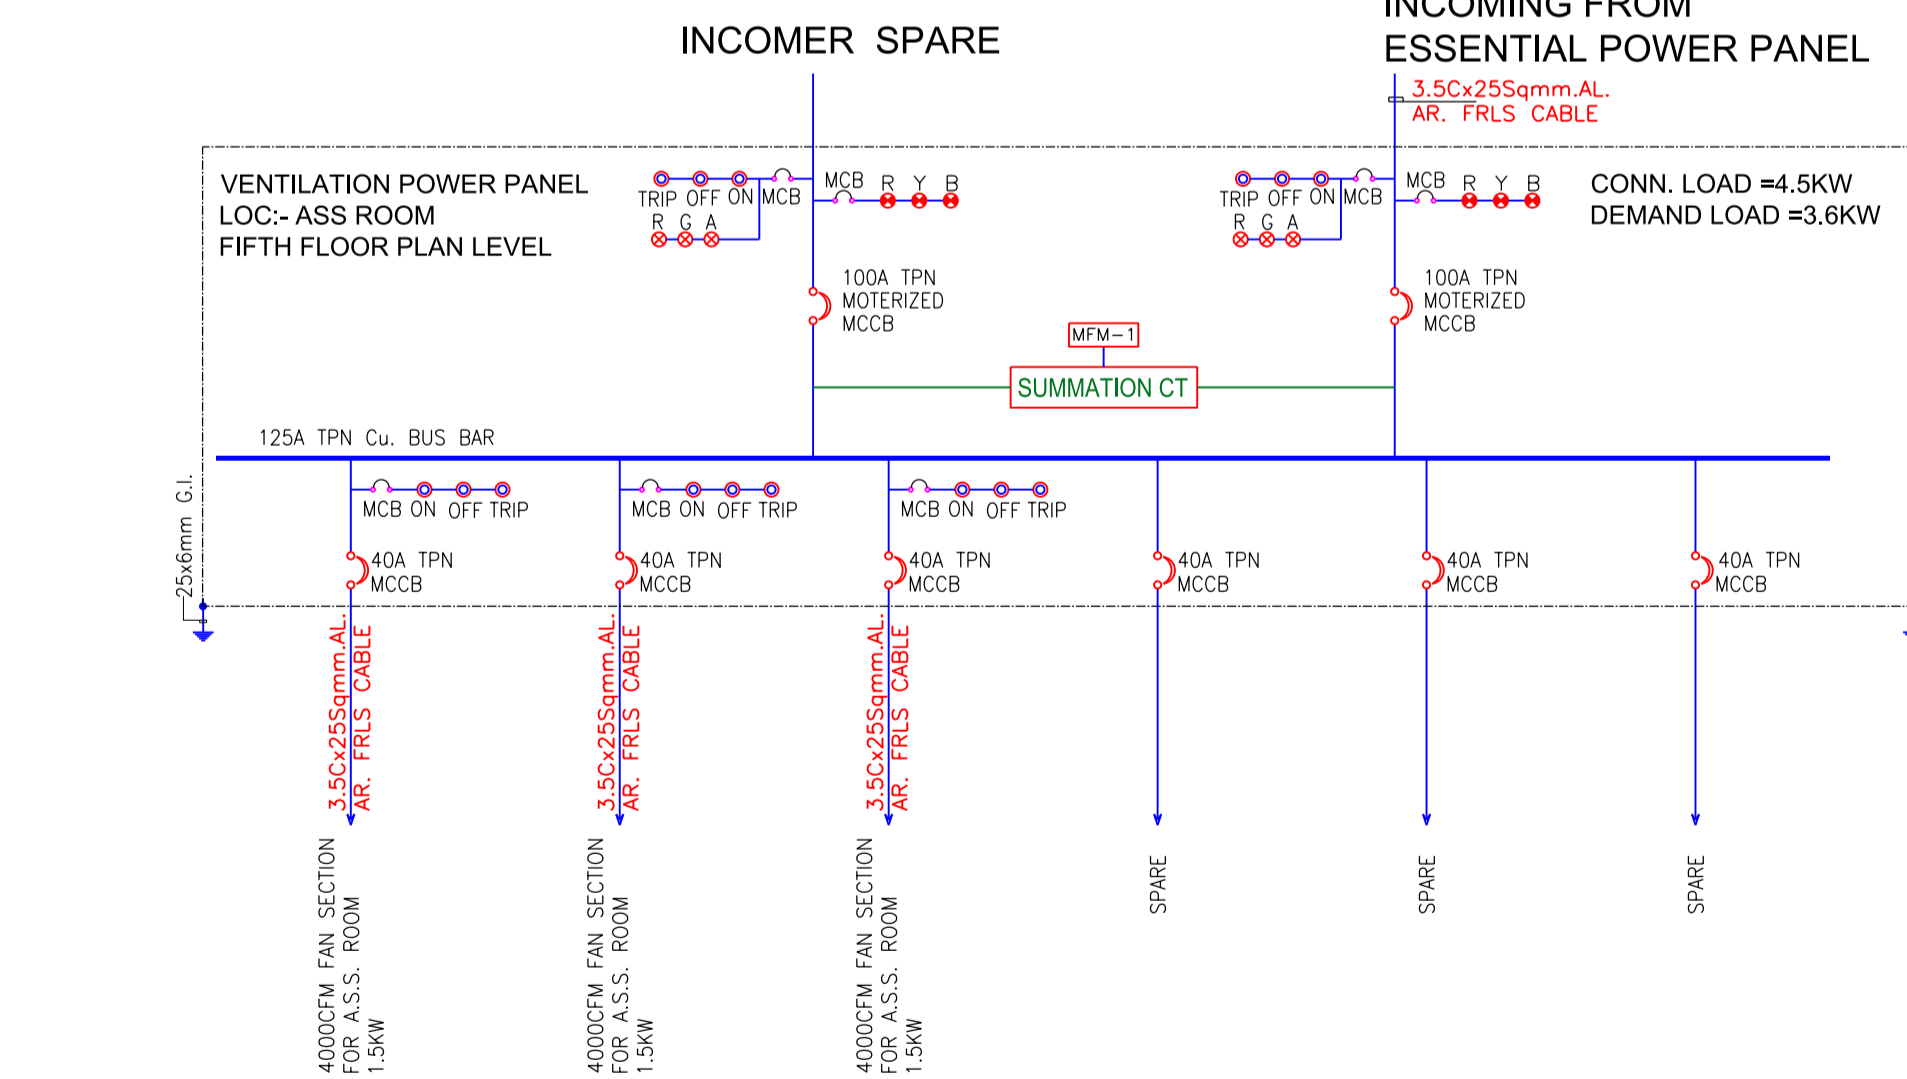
INCOMER SPARE

INCOMING FROM
ESSENTIAL POWER PANEL

3.5Cx25Sqmm.AL.
AR. FRLS CABLE

VENTILATION POWER PANEL
LOC:- ASS ROOM
FIFTH FLOOR PLAN LEVEL

TRIP OFF ON MCB
R G A
MCB R Y B

TRIP OFF ON MCB
R G A
MCB R Y B

CONN. LOAD =4.5KW
DEMAND LOAD =3.6KW

100A TPN
MOTERIZED
MCCB

100A TPN
MOTERIZED
MCCB

MFM-1
SUMMATION CT

125A TPN Cu. BUS BAR

25x6mm G.I.

MCB ON OFF TRIP
40A TPN
MCCB
3.5Cx25Sqmm.AL.
AR. FRLS CABLE
4000CFM FAN SECTION
FOR A.S.S. ROOM
1.5KW

MCB ON OFF TRIP
40A TPN
MCCB
3.5Cx25Sqmm.AL.
AR. FRLS CABLE
4000CFM FAN SECTION
FOR A.S.S. ROOM
1.5KW

MCB ON OFF TRIP
40A TPN
MCCB
3.5Cx25Sqmm.AL.
AR. FRLS CABLE
4000CFM FAN SECTION
FOR A.S.S. ROOM
1.5KW

40A TPN
MCCB
SPARE

40A TPN
MCCB
SPARE

40A TPN
MCCB
SPARE